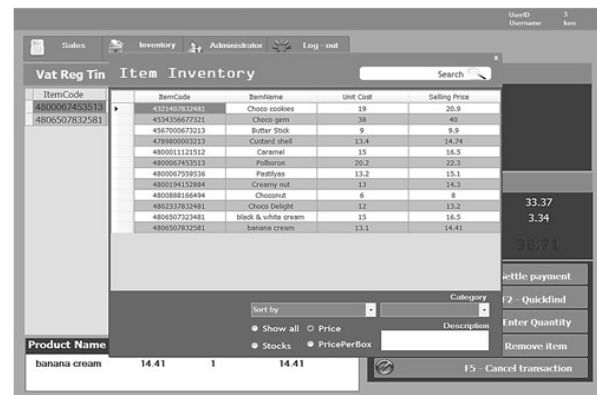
UserID 3
Username ken

Sales Inventory Administrator Log - out

Vat Reg Tin

| ItemCode |
|---|
| 4800067453513 |
| 4806507832581 |

Item Inventory

Search

x

| | ItemCode | ItemName | Unit Cost | Selling Price |
|---|---|---|---|---|
| ▸ | 4321407832481 | Choco cookies | 19 | 20.9 |
| | 4534356677321 | Choco gem | 38 | 40 |
| | 4567000673213 | Butter Stick | 9 | 9.9 |
| | 4789800003213 | Custard shell | 13.4 | 14.74 |
| | 4800011121512 | Caramel | 15 | 16.5 |
| | 4800067453513 | Polboron | 20.2 | 22.3 |
| | 4800067559536 | Pastilyas | 13.2 | 15.1 |
| | 4800194152884 | Creamy nut | 13 | 14.3 |
| | 4800888166494 | Choconut | 6 | 8 |
| | 4802337832481 | Choco Delight | 12 | 13.2 |
| | 4806507323481 | black & white cream | 15 | 16.5 |
| | 4806507832581 | banana cream | 13.1 | 14.41 |

Sort by

Category

Show all Price

Description

Stocks PricePerBox

33.37
3.34
36.71

Settle payment

F2 - Quickfind

Enter Quantity

Remove item

F5 - Cancel transaction

Product Name

banana cream 14.41 1 14.41